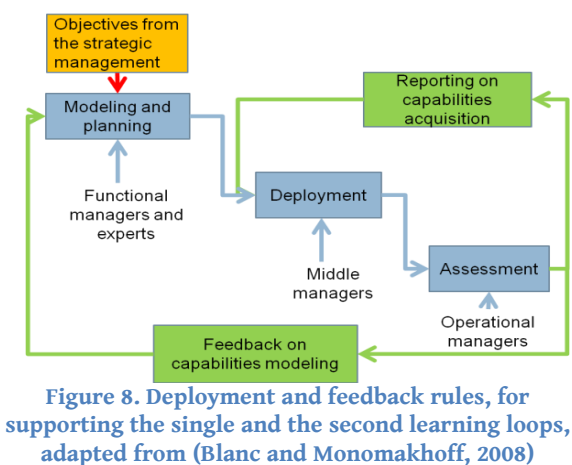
Objectives from the strategic management

Modeling and planning

Reporting on capabilities acquisition

Functional managers and experts

Deployment

Middle managers

Assessment

Operational managers

Feedback on capabilities modeling

Figure 8. Deployment and feedback rules, for supporting the single and the second learning loops, adapted from (Blanc and Monomakhoff, 2008)